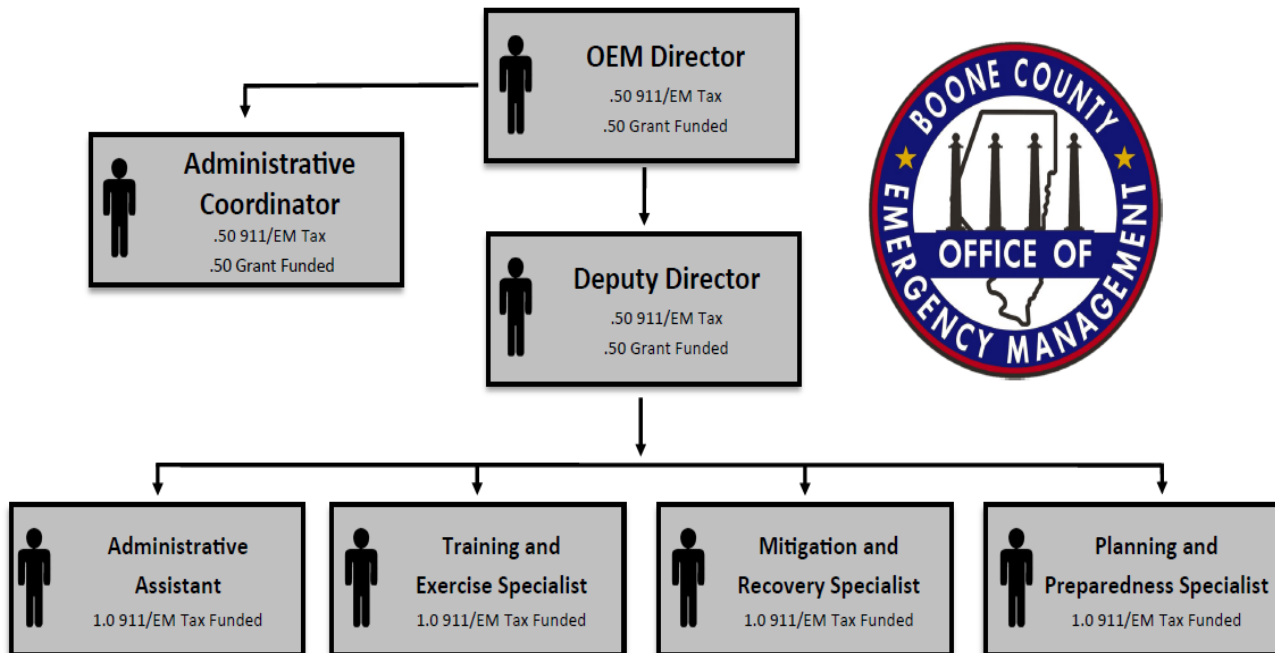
OEM Director
.50 911/EM Tax
.50 Grant Funded

Administrative Coordinator
.50 911/EM Tax
.50 Grant Funded

BOONE COUNTY
OFFICE OF
EMERGENCY MANAGEMENT

Deputy Director
.50 911/EM Tax
.50 Grant Funded

Administrative Assistant
1.0 911/EM Tax Funded

Training and Exercise Specialist
1.0 911/EM Tax Funded

Mitigation and Recovery Specialist
1.0 911/EM Tax Funded

Planning and Preparedness Specialist
1.0 911/EM Tax Funded